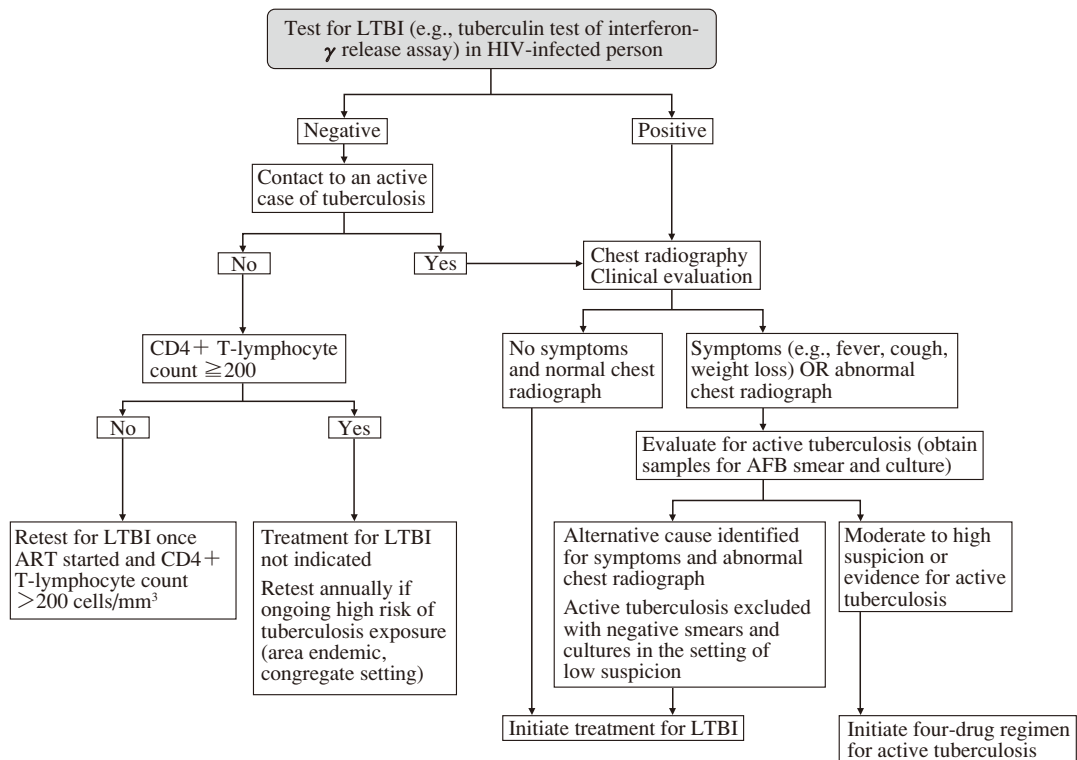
Test for LTBI (e.g., tuberculin test of interferon-$\gamma$ release assay) in HIV-infected person

Negative

Contact to an active case of tuberculosis

No

Yes

CD4＋ T-lymphocyte count ≧200

No

Yes

Retest for LTBI once ART started and CD4＋ T-lymphocyte count ＞200 cells/mm$^3$

Treatment for LTBI not indicated

Retest annually if ongoing high risk of tuberculosis exposure (area endemic, congregate setting)

Positive

Chest radiography
Clinical evaluation

No symptoms and normal chest radiograph

Symptoms (e.g., fever, cough, weight loss) OR abnormal chest radiograph

Evaluate for active tuberculosis (obtain samples for AFB smear and culture)

Alternative cause identified for symptoms and abnormal chest radiograph

Active tuberculosis excluded with negative smears and cultures in the setting of low suspicion

Moderate to high suspicion or evidence for active tuberculosis

Initiate treatment for LTBI

Initiate four-drug regimen for active tuberculosis